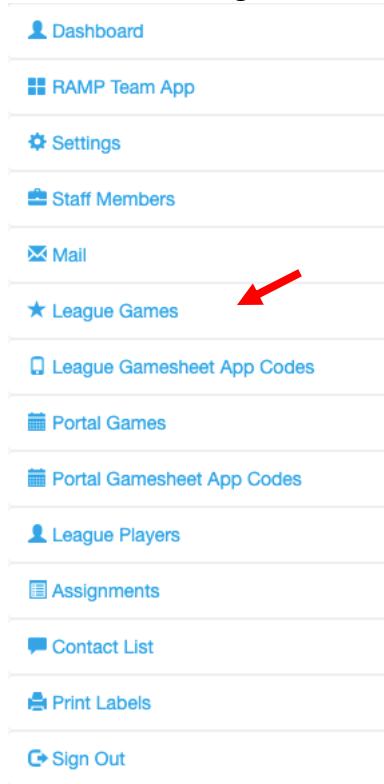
Dashboard

RAMP Team App

Settings

Staff Members

Mail

League Games

League Gamesheet App Codes

Portal Games

Portal Gamesheet App Codes

League Players

Assignments

Contact List

Print Labels

Sign Out